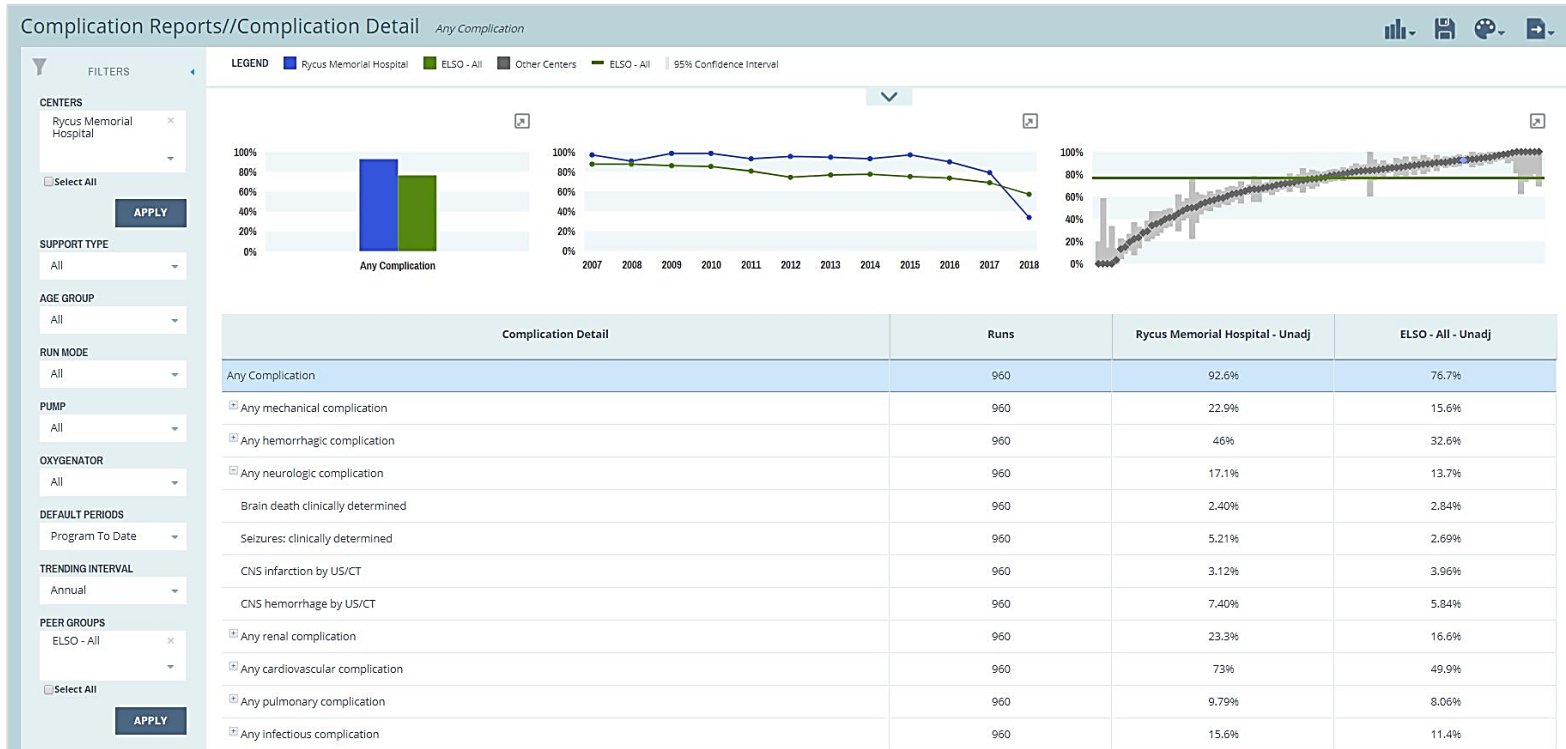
Complication Reports//Complication Detail Any Complication

FILTERS

CENTERS
Rycus Memorial Hospital ×
Select All
APPLY

SUPPORT TYPE
All

AGE GROUP
All

RUN MODE
All

PUMP
All

OXYGENATOR
All

DEFAULT PERIODS
Program To Date

TRENDING INTERVAL
Annual

PEER GROUPS
ELSO - All ×
Select All
APPLY

LEGEND Rycus Memorial Hospital ELSO - All Other Centers ELSO - All 95% Confidence Interval

100%
80%
60%
40%
20%
0%
Any Complication

100%
80%
60%
40%
20%
0%
2007 2008 2009 2010 2011 2012 2013 2014 2015 2016 2017 2018

100%
80%
60%
40%
20%
0%

| Complication Detail | Runs | Rycus Memorial Hospital - Unadj | ELSO - All - Unadj |
|---|---|---|---|
| Any Complication | 960 | 92.6% | 76.7% |
| Any mechanical complication | 960 | 22.9% | 15.6% |
| Any hemorrhagic complication | 960 | 46% | 32.6% |
| Any neurologic complication | 960 | 17.1% | 13.7% |
| Brain death clinically determined | 960 | 2.40% | 2.84% |
| Seizures: clinically determined | 960 | 5.21% | 2.69% |
| CNS infarction by US/CT | 960 | 3.12% | 3.96% |
| CNS hemorrhage by US/CT | 960 | 7.40% | 5.84% |
| Any renal complication | 960 | 23.3% | 16.6% |
| Any cardiovascular complication | 960 | 73% | 49.9% |
| Any pulmonary complication | 960 | 9.79% | 8.06% |
| Any infectious complication | 960 | 15.6% | 11.4% |